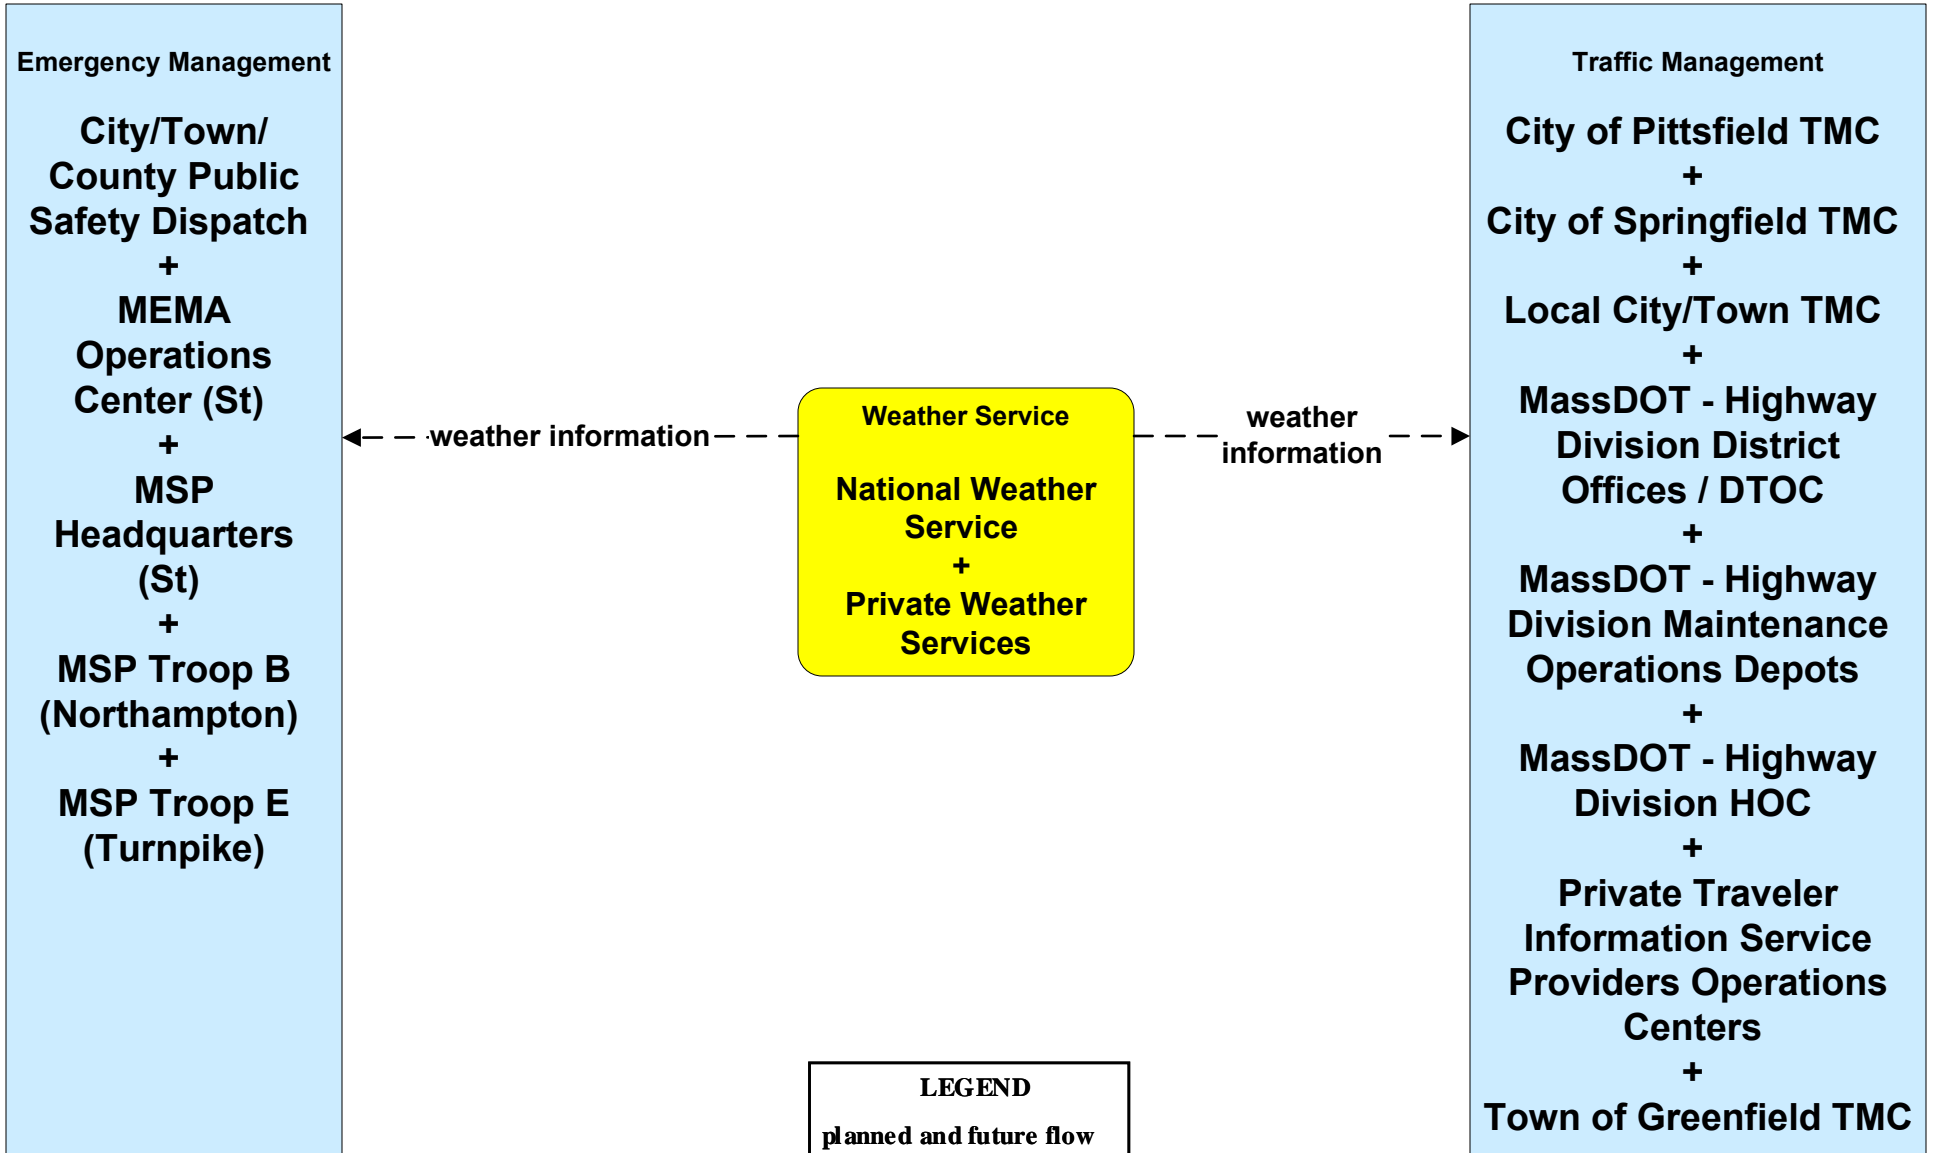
Emergency Management

City/Town/ County Public Safety Dispatch
+
MEMA Operations Center (St)
+
MSP Headquarters (St)
+
MSP Troop B (Northampton)
+
MSP Troop E (Turnpike)

weather information

Weather Service

National Weather Service
+
Private Weather Services

weather information

Traffic Management

City of Pittsfield TMC
+
City of Springfield TMC
+
Local City/Town TMC
+
MassDOT - Highway Division District Offices / DTOC
+
MassDOT - Highway Division Maintenance Operations Depots
+
MassDOT - Highway Division HOC
+
Private Traveler Information Service Providers Operations Centers
+
Town of Greenfield TMC

LEGEND

planned and future flow